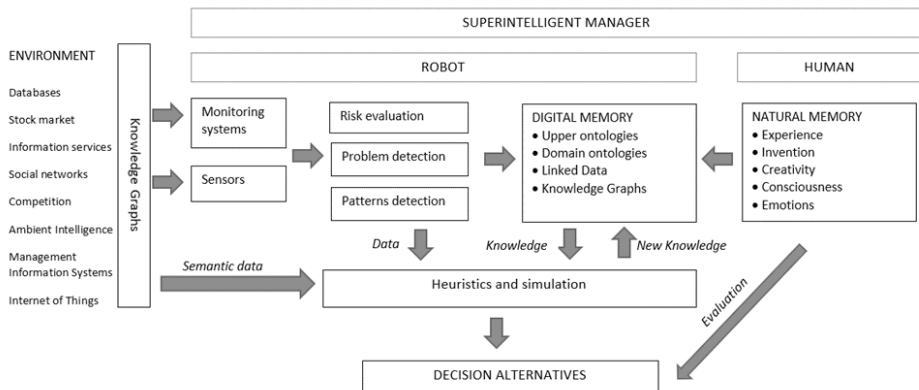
SUPERINTELLIGENT MANAGER

ENVIRONMENT

Databases

Stock market

Information services

Social networks

Competition

Ambient Intelligence

Management Information Systems

Internet of Things

Knowledge Graphs

ROBOT

HUMAN

Monitoring systems

Sensors

Risk evaluation

Problem detection

Patterns detection

DIGITAL MEMORY
• Upper ontologies
• Domain ontologies
• Linked Data
• Knowledge Graphs

NATURAL MEMORY
• Experience
• Invention
• Creativity
• Consciousness
• Emotions

Data

Knowledge

New Knowledge

Semantic data

Heuristics and simulation

Evaluation

DECISION ALTERNATIVES